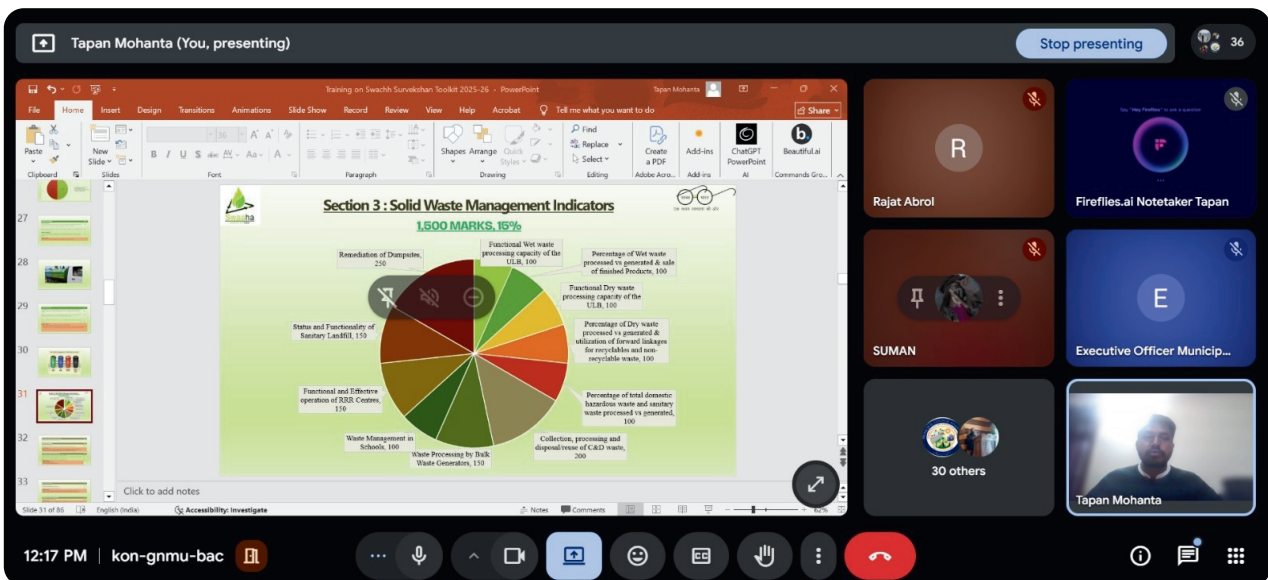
Tapan Mohanta (You, presenting)

Stop presenting

36

Training on Swachh Survekshan Toolkit 2025-26 - PowerPoint

Tapan Mohanta

File Home Insert Design Transitions Animations Slide Show Record Review View Help Acrobat Tell me what you want to do

Share

Paste Clipboard New Slide Slides Font Paragraph Shapes Arrange Quick Styles Drawing Find Replace Select Editing Create a PDF Adobe Acro... Add-ins Add-ins ChatGPT PowerPoint AI Beautiful.ai Commands Gro...

27
28
29
30
31
32
33

Section 3 : Solid Waste Management Indicators

1,500 MARKS, 15%

Remediation of Dumpsites, 250

Functional Wet waste processing capacity of the ULB, 100

Percentage of Wet waste processed vs generated & sale of finished Products, 100

Functional Dry waste processing capacity of the ULB, 100

Percentage of Dry waste processed vs generated & utilization of forward linkages for recyclables and non-recyclable waste, 100

Percentage of total domestic hazardous waste and sanitary waste processed vs generated, 100

Collection, processing and disposal/reuse of C&D waste, 200

Waste Processing by Bulk Waste Generators, 150

Waste Management in Schools, 100

Functional and Effective operation of RRR Centres, 150

Status and Functionality of Sanitary Landfill, 150

Click to add notes

Slide 31 of 86 English (India) Accessibility: Investigate Notes Comments 62%

R
Rajat Abrol

Fireflies.ai Notetaker Tapan

SUMAN

E
Executive Officer Municip...

30 others

Tapan Mohanta

12:17 PM | kon-gnmu-bac